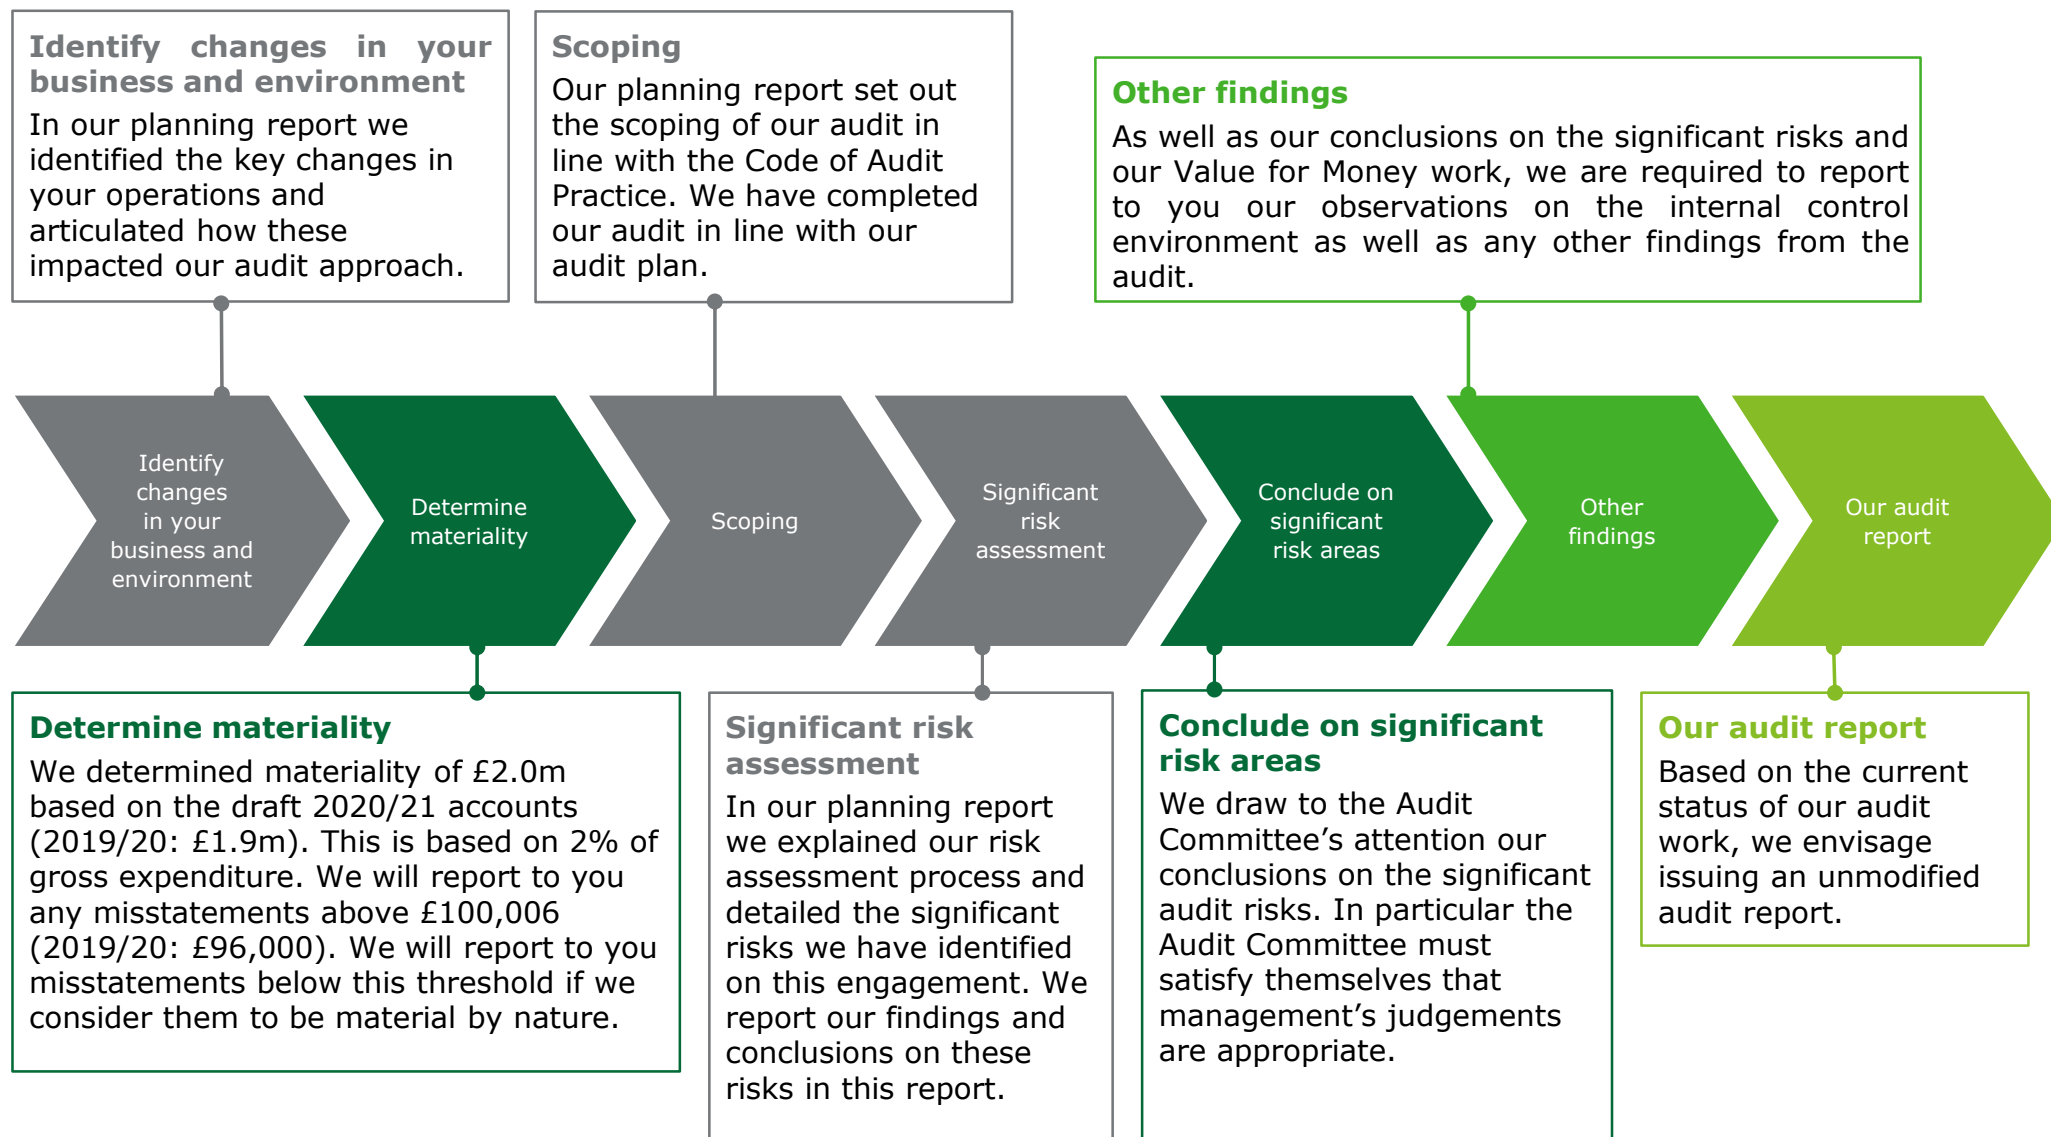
**Identify changes in your business and environment**
In our planning report we identified the key changes in your operations and articulated how these impacted our audit approach.

**Scoping**
Our planning report set out the scoping of our audit in line with the Code of Audit Practice. We have completed our audit in line with our audit plan.

**Other findings**
As well as our conclusions on the significant risks and our Value for Money work, we are required to report to you our observations on the internal control environment as well as any other findings from the audit.

Identify changes in your business and environment

Determine materiality

Scoping

Significant risk assessment

Conclude on significant risk areas

Other findings

Our audit report

**Determine materiality**
We determined materiality of £2.0m based on the draft 2020/21 accounts (2019/20: £1.9m). This is based on 2% of gross expenditure. We will report to you any misstatements above £100,006 (2019/20: £96,000). We will report to you misstatements below this threshold if we consider them to be material by nature.

**Significant risk assessment**
In our planning report we explained our risk assessment process and detailed the significant risks we have identified on this engagement. We report our findings and conclusions on these risks in this report.

**Conclude on significant risk areas**
We draw to the Audit Committee's attention our conclusions on the significant audit risks. In particular the Audit Committee must satisfy themselves that management's judgements are appropriate.

**Our audit report**
Based on the current status of our audit work, we envisage issuing an unmodified audit report.